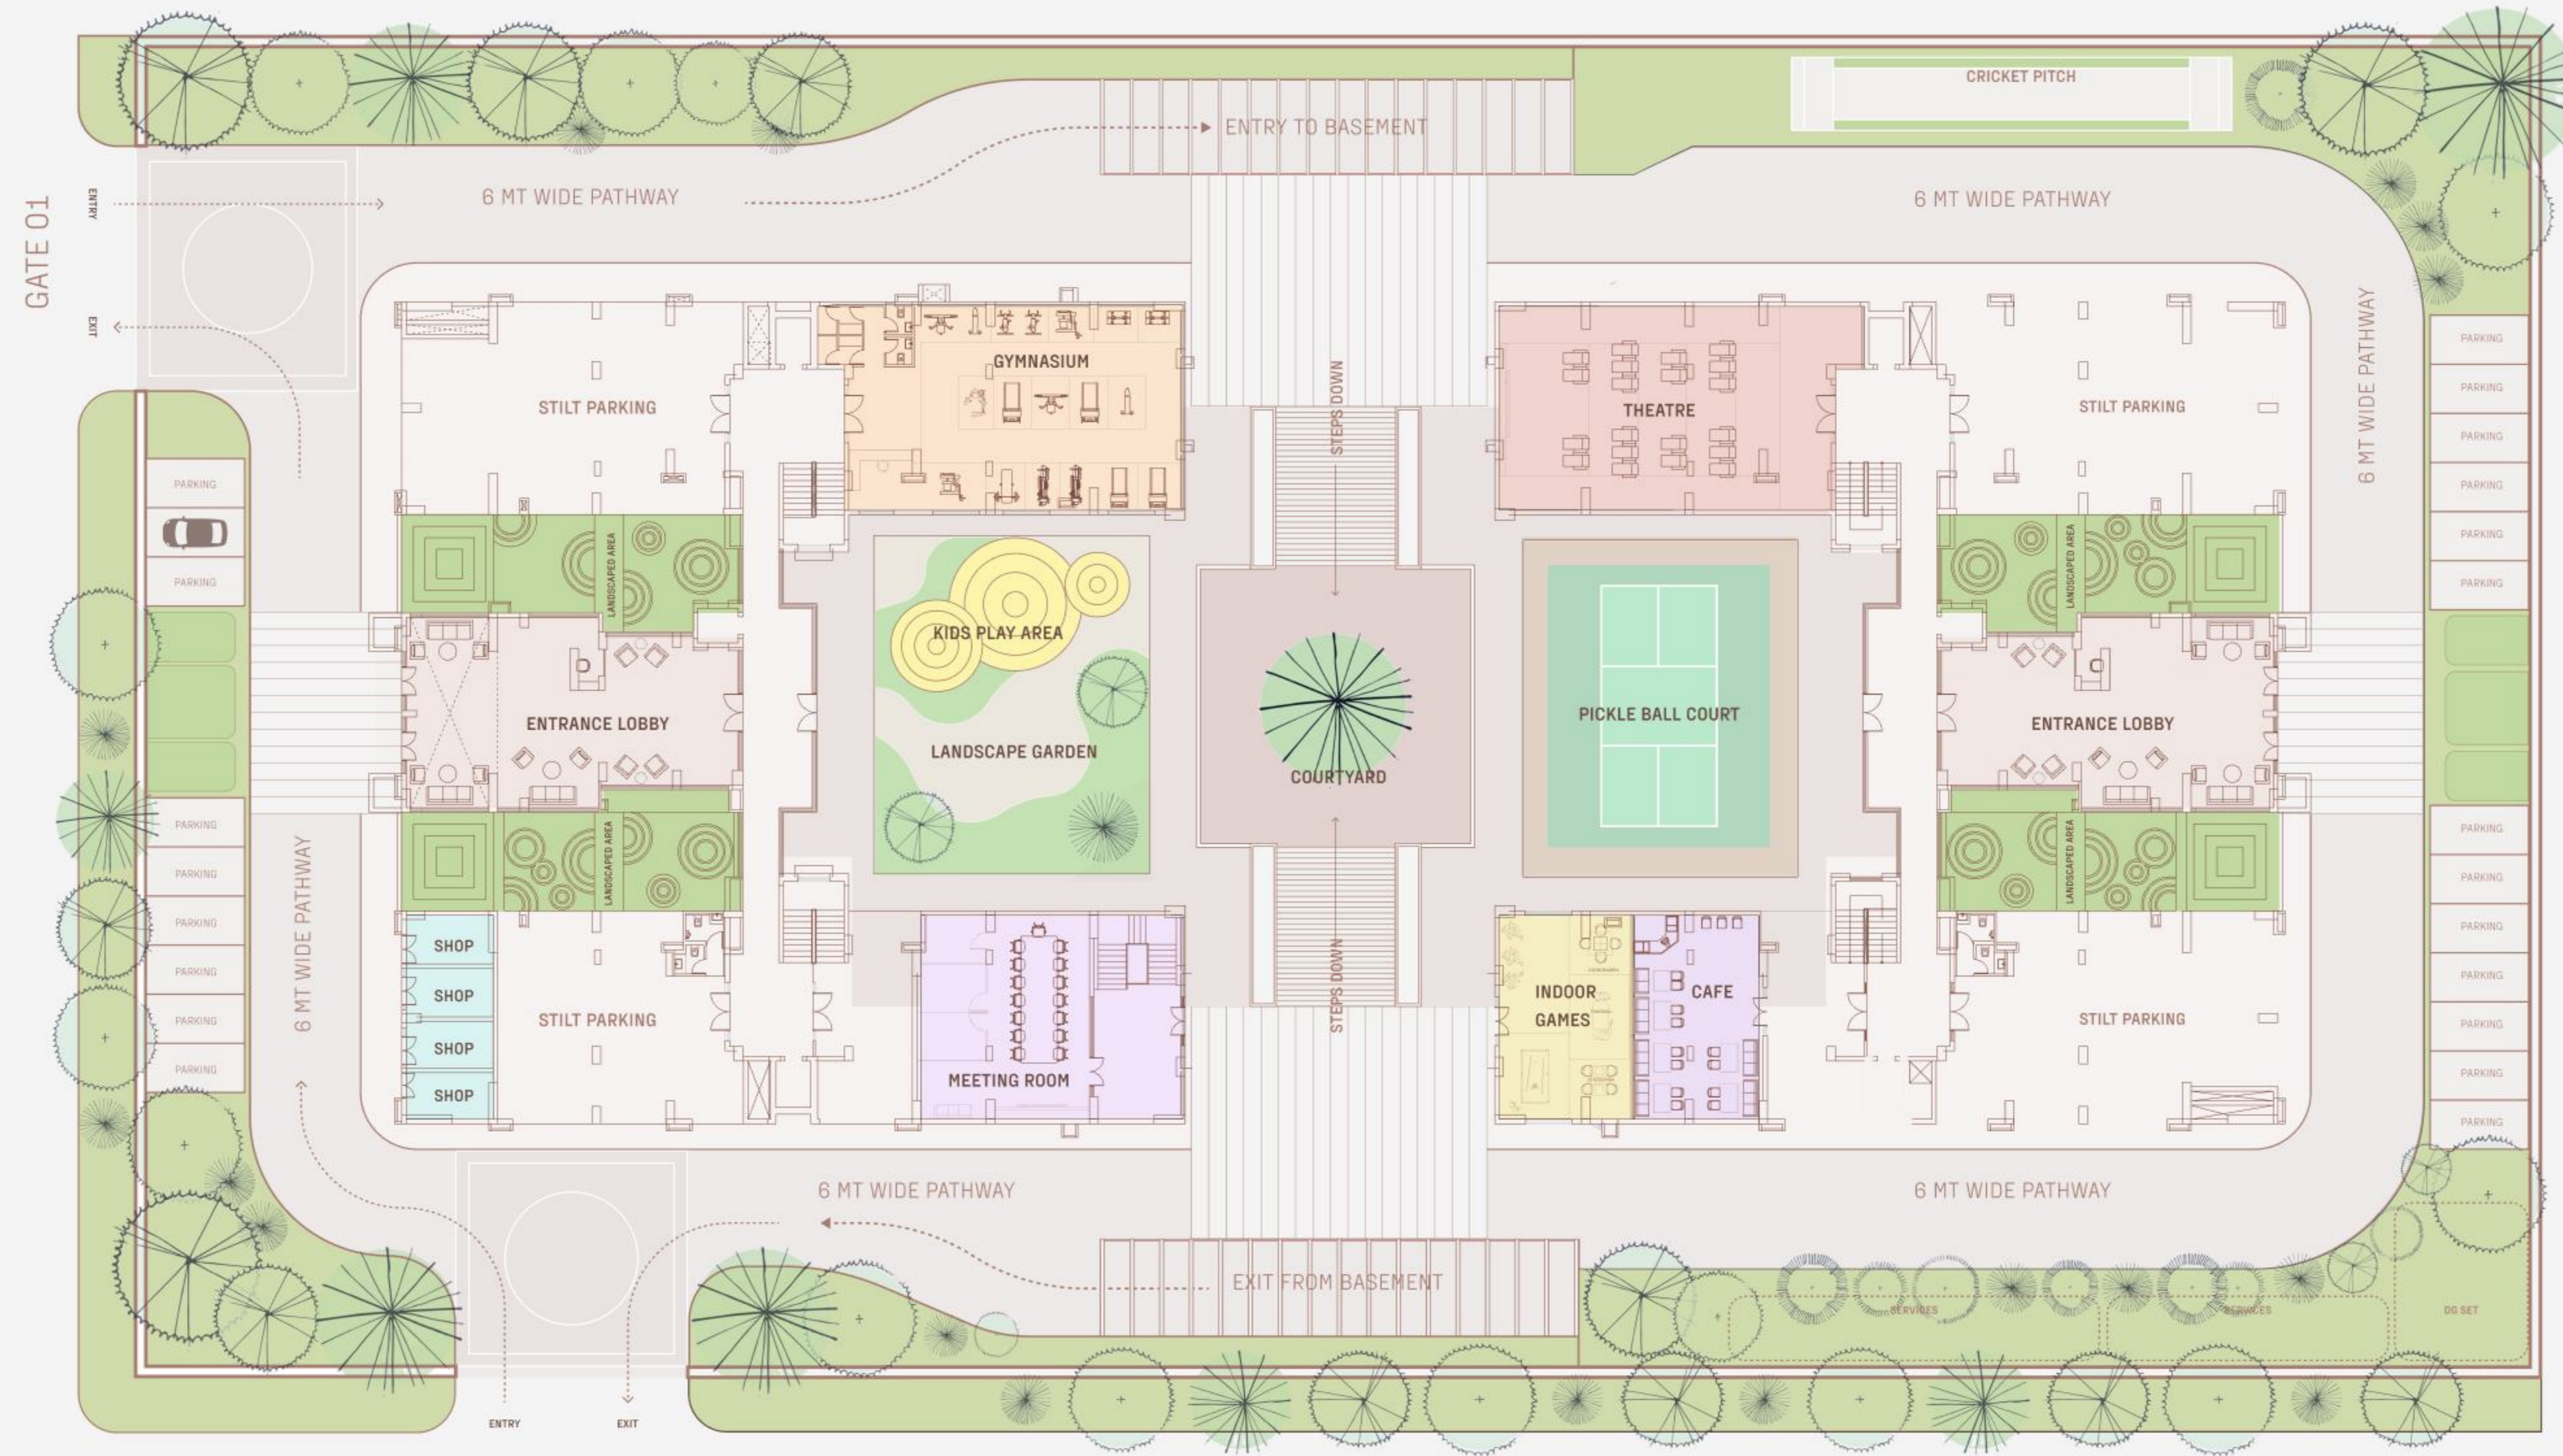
CRICKET PITCH

ENTRY TO BASEMENT

GATE 01

ENTRY

EXIT

6 MT WIDE PATHWAY

6 MT WIDE PATHWAY

6 MT WIDE PATHWAY

GYMNASIUM

STILT PARKING

THEATRE

STILT PARKING

STEPS DOWN

PARKING

PARKING

PARKING

PARKING

PARKING

PARKING

PARKING

PARKING

LANDSCAPED AREA

LANDSCAPED AREA

KIDS PLAY AREA

LANDSCAPE GARDEN

ENTRANCE LOBBY

COURTYARD

PICKLE BALL COURT

ENTRANCE LOBBY

LANDSCAPED AREA

LANDSCAPED AREA

PARKING

PARKING

PARKING

PARKING

PARKING

PARKING

PARKING

PARKING

PARKING

PARKING

PARKING

PARKING

6 MT WIDE PATHWAY

SHOP

SHOP

SHOP

SHOP

STILT PARKING

MEETING ROOM

STEPS DOWN

INDOOR GAMES

CAFE

STILT PARKING

6 MT WIDE PATHWAY

6 MT WIDE PATHWAY

EXIT FROM BASEMENT

SERVICES

SERVICES

DG SET

ENTRY

EXIT